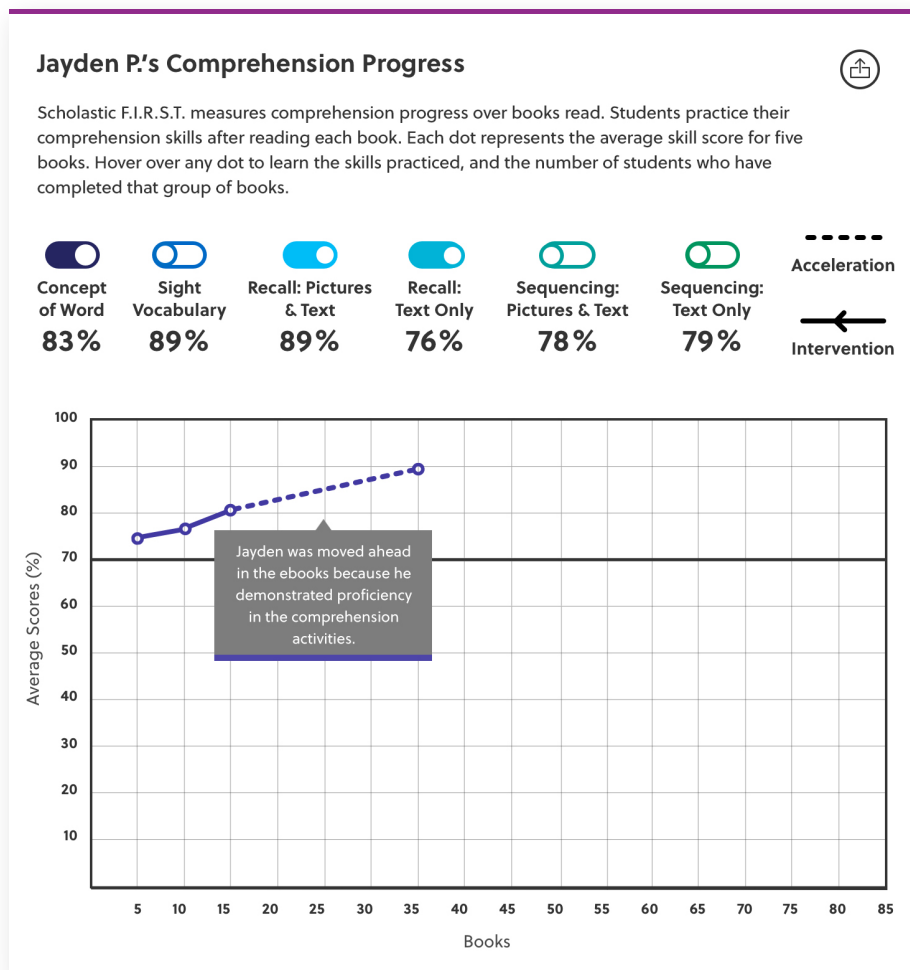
Jayden P.'s Comprehension Progress

Scholastic F.I.R.S.T. measures comprehension progress over books read. Students practice their comprehension skills after reading each book. Each dot represents the average skill score for five books. Hover over any dot to learn the skills practiced, and the number of students who have completed that group of books.

Concept of Word 83%
Sight Vocabulary 89%
Recall: Pictures & Text 89%
Recall: Text Only 76%
Sequencing: Pictures & Text 78%
Sequencing: Text Only 79%

Acceleration
Intervention

Average Scores (%)
100
90
80
70
60
50
40
30
20
10

Jayden was moved ahead in the ebooks because he demonstrated proficiency in the comprehension activities.

5 10 15 20 25 30 35 40 45 50 55 60 65 70 75 80 85
Books